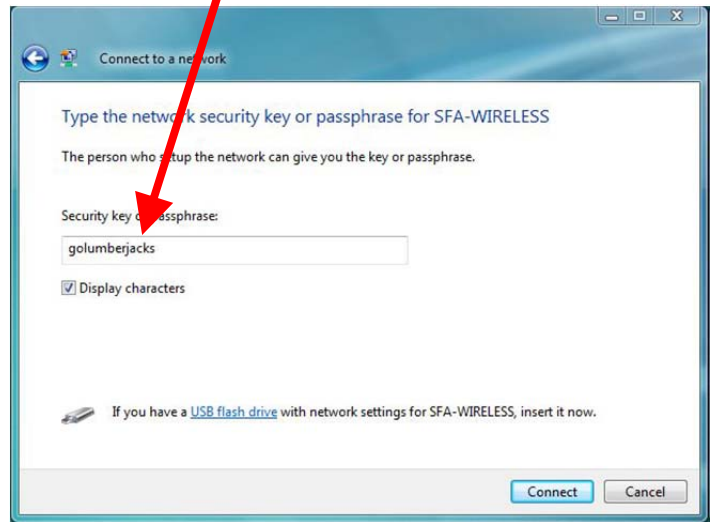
Connect to a ne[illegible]work

Type the netw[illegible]rk security key or passphrase for SFA-WIRELESS

The person who s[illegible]tup the network can give you the key or passphrase.

Security key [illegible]assphrase:

golumberjacks

Display characters

If you have a USB flash drive with network settings for SFA-WIRELESS, insert it now.

Connect Cancel